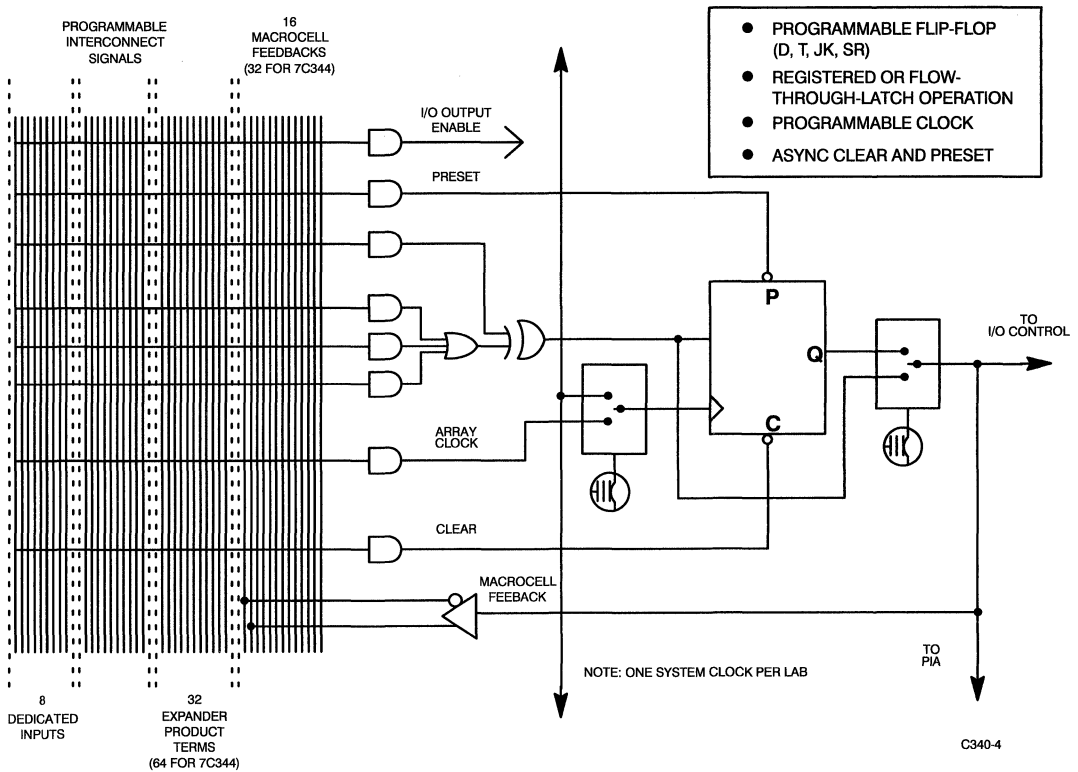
PROGRAMMABLE INTERCONNECT SIGNALS

16 MACROCELL FEEDBACKS (32 FOR 7C344)

• PROGRAMMABLE FLIP-FLOP (D, T, JK, SR)
• REGISTERED OR FLOW-THROUGH-LATCH OPERATION
• PROGRAMMABLE CLOCK
• ASYNC CLEAR AND PRESET

I/O OUTPUT ENABLE

PRESET

P

Q

C

TO I/O CONTROL

ARRAY CLOCK

CLEAR

MACROCELL FEEBACK

NOTE: ONE SYSTEM CLOCK PER LAB

TO PIA

8 DEDICATED INPUTS

32 EXPANDER PRODUCT TERMS (64 FOR 7C344)

C340-4